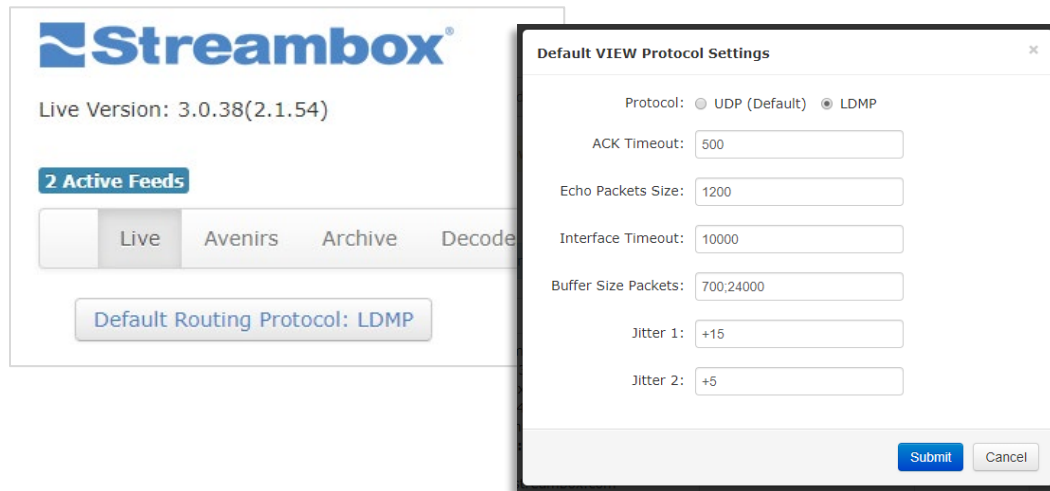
Streambox®

Live Version: 3.0.38(2.1.54)

2 Active Feeds

Live Avenirs Archive Decode

Default Routing Protocol: LDMP

Default VIEW Protocol Settings ×

Protocol: UDP (Default) LDMP

ACK Timeout: 500

Echo Packets Size: 1200

Interface Timeout: 10000

Buffer Size Packets: 700;24000

Jitter 1: +15

Jitter 2: +5

Submit Cancel